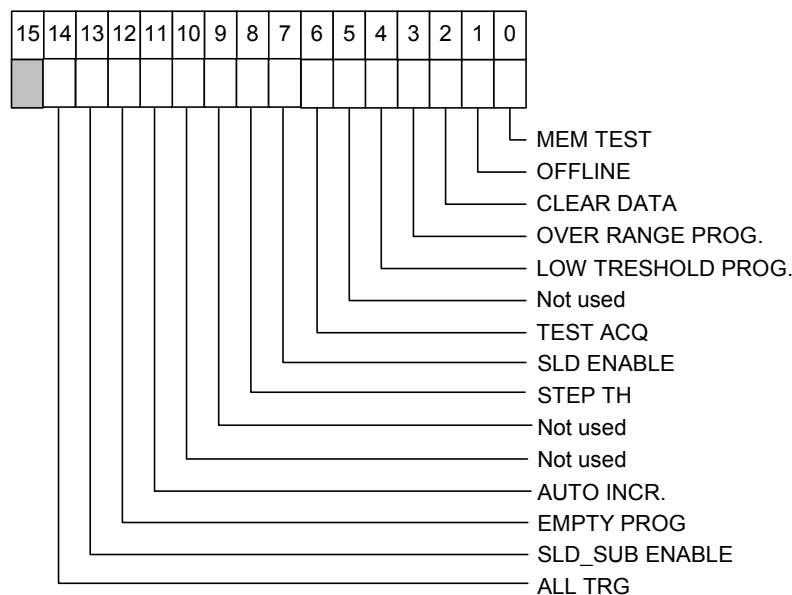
| 15 | 14 | 13 | 12 | 11 | 10 | 9 | 8 | 7 | 6 | 5 | 4 | 3 | 2 | 1 | 0 |
|---|---|---|---|---|---|---|---|---|---|---|---|---|---|---|---|
| | | | | | | | | | | | | | | | |

MEM TEST
OFFLINE
CLEAR DATA
OVER RANGE PROG.
LOW TRESHOLD PROG.
Not used
TEST ACQ
SLD ENABLE
STEP TH
Not used
Not used
AUTO INCR.
EMPTY PROG
SLD_SUB ENABLE
ALL TRG